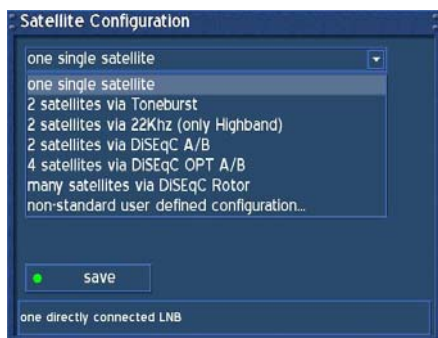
Satellite Configuration

one single satellite

one single satellite
2 satellites via Toneburst
2 satellites via 22Khz (only Highband)
2 satellites via DiSEqC A/B
4 satellites via DiSEqC OPT A/B
many satellites via DiSEqC Rotor
non-standard user defined configuration...

save

one directly connected LNB